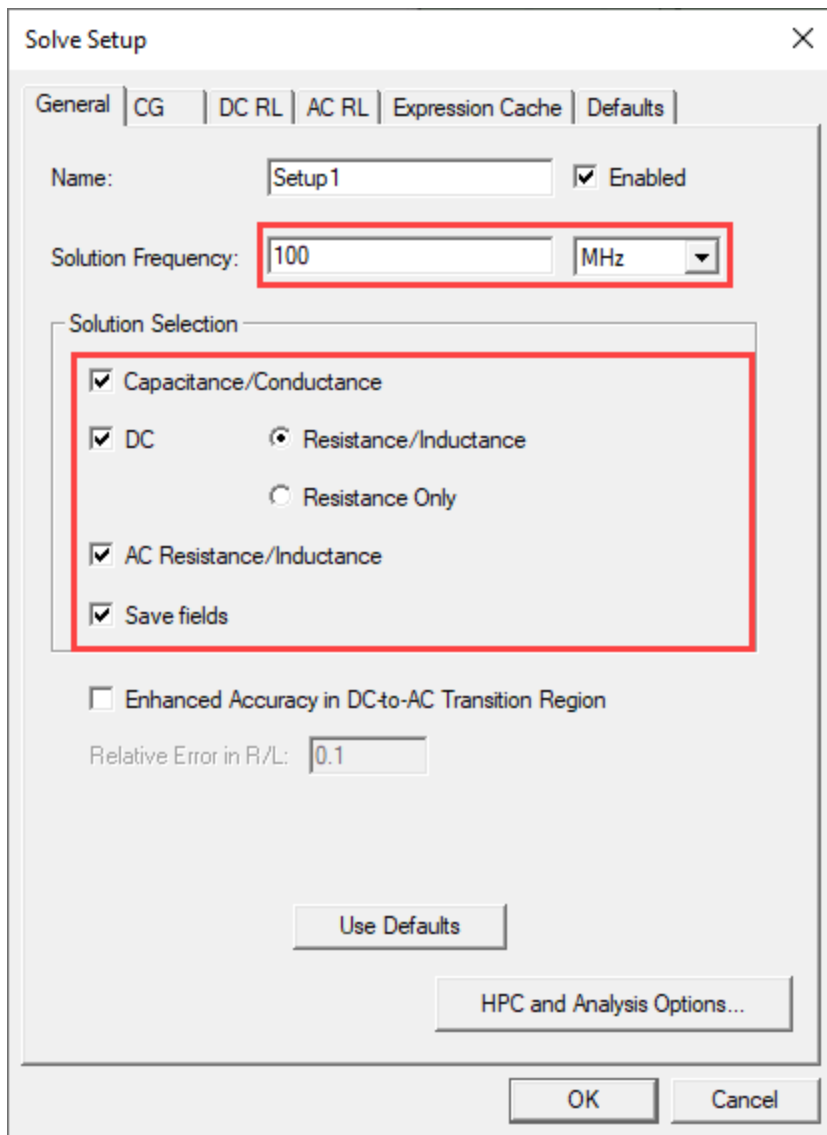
Solve Setup

General | CG | DC RL | AC RL | Expression Cache | Defaults

Name: Setup1 Enabled

Solution Frequency: 100 MHz

Solution Selection

Capacitance/Conductance

DC Resistance/Inductance

Resistance Only

AC Resistance/Inductance

Save fields

Enhanced Accuracy in DC-to-AC Transition Region

Relative Error in R/L: 0.1

Use Defaults

HPC and Analysis Options...

OK Cancel